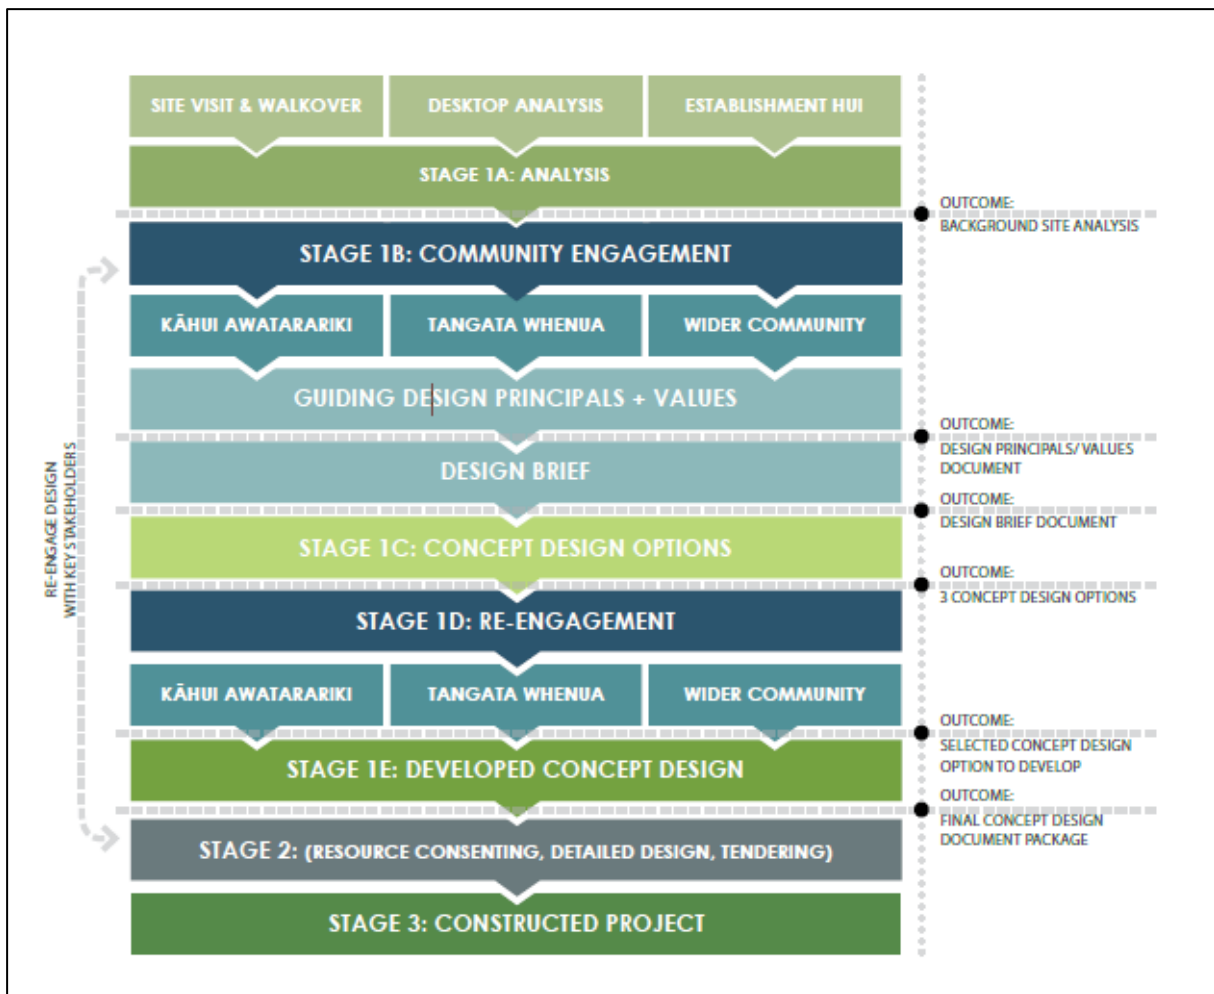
SITE VISIT & WALKOVER

DESKTOP ANALYSIS

ESTABLISHMENT HUI

STAGE 1A: ANALYSIS

OUTCOME:
BACKGROUND SITE ANALYSIS

STAGE 1B: COMMUNITY ENGAGEMENT

KĀHUI AWATARARIKI

TANGATA WHENUA

WIDER COMMUNITY

GUIDING DESIGN PRINCIPALS + VALUES

OUTCOME:
DESIGN PRINCIPALS/ VALUES DOCUMENT

DESIGN BRIEF

OUTCOME:
DESIGN BRIEF DOCUMENT

STAGE 1C: CONCEPT DESIGN OPTIONS

OUTCOME:
3 CONCEPT DESIGN OPTIONS

STAGE 1D: RE-ENGAGEMENT

KĀHUI AWATARARIKI

TANGATA WHENUA

WIDER COMMUNITY

OUTCOME:
SELECTED CONCEPT DESIGN OPTION TO DEVELOP

STAGE 1E: DEVELOPED CONCEPT DESIGN

OUTCOME:
FINAL CONCEPT DESIGN DOCUMENT PACKAGE

STAGE 2: (RESOURCE CONSENTING, DETAILED DESIGN, TENDERING)

STAGE 3: CONSTRUCTED PROJECT

RE-ENGAGE DESIGN WITH KEY STAKEHOLDERS